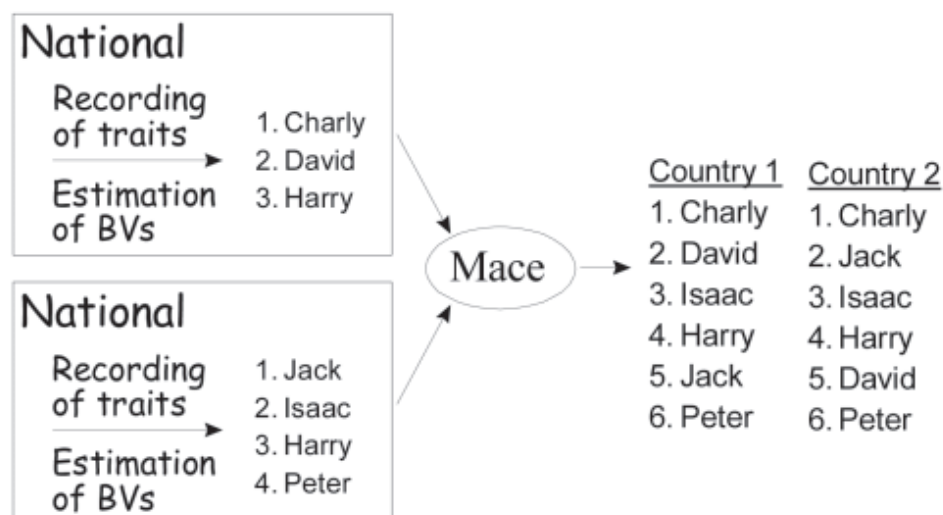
National

Recording of traits

Estimation of BVs

1. Charly
2. David
3. Harry

National

Recording of traits

Estimation of BVs

1. Jack
2. Isaac
3. Harry
4. Peter

Mace

Country 1
1. Charly
2. David
3. Isaac
4. Harry
5. Jack
6. Peter

Country 2
1. Charly
2. Jack
3. Isaac
4. Harry
5. David
6. Peter